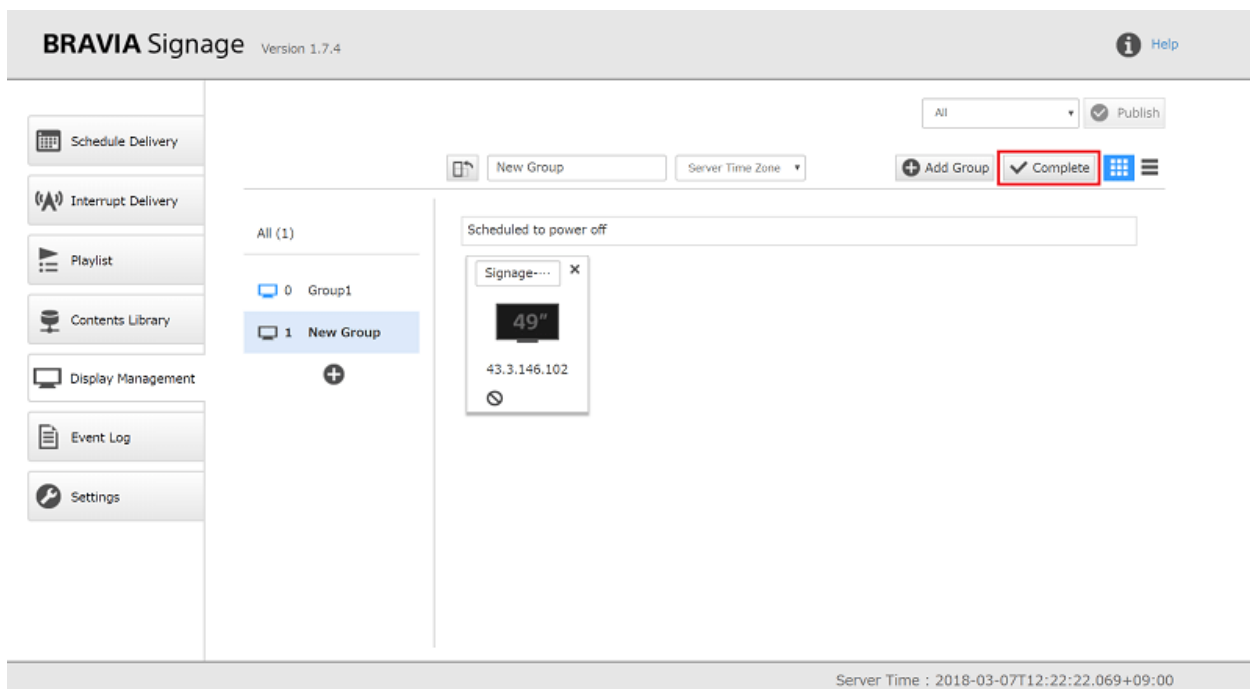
BRAVIA Signage Version 1.7.4

Help

Schedule Delivery

Interrupt Delivery

Playlist

Contents Library

Display Management

Event Log

Settings

All

Publish

New Group

Server Time Zone

Add Group

Complete

All (1)

0 Group1

1 New Group

Scheduled to power off

Signage-···

49"

43.3.146.102

Server Time : 2018-03-07T12:22:22.069+09:00